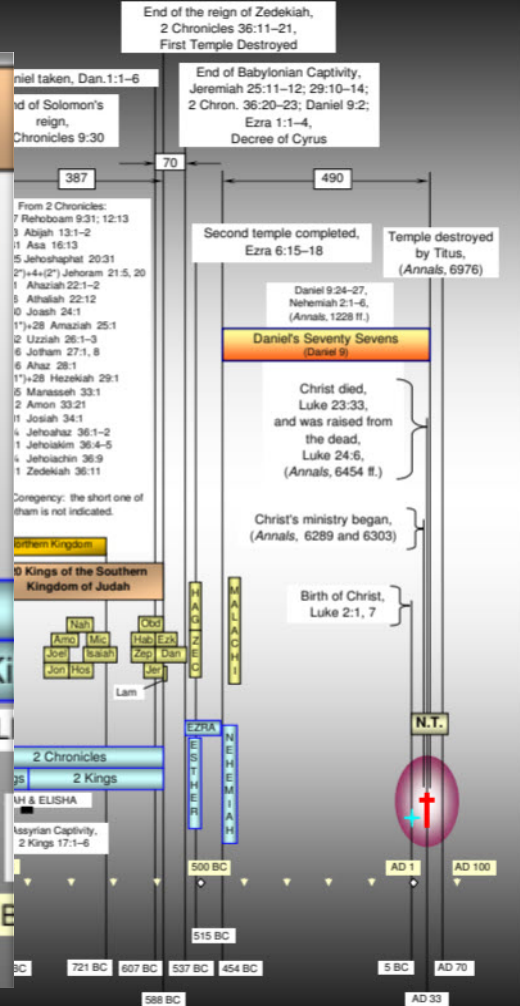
End of the reign of Zedekiah, 2 Chronicles 36:11–21, First Temple Destroyed

niel taken, Dan.1:1–6

nd of Solomon's reign, Chronicles 9:30

End of Babylonian Captivity, Jeremiah 25:11–12; 29:10–14; 2 Chron. 36:20–23; Daniel 9:2; Ezra 1:1–4, Decree of Cyrus

70

387

490

From 2 Chronicles:
7 Rehoboam 9:31; 12:13
3 Abijah 13:1–2
1 Asa 16:13
5 Jehoshaphat 20:31
2*)+4+(2*) Jehoram 21:5, 20
1 Ahaziah 22:1–2
6 Athaliah 22:12
0 Joash 24:1
1*)+28 Amaziah 25:1
2 Uzziah 26:1–3
6 Jotham 27:1, 8
6 Ahaz 28:1
1*)+28 Hezekiah 29:1
5 Manasseh 33:1
2 Amon 33:21
1 Josiah 34:1
Jehoahaz 36:1–2
1 Jehoiakim 36:4–5
Jehoiachin 36:9
1 Zedekiah 36:11

Coregency: the short one of tham is not indicated.

Second temple completed, Ezra 6:15–18

Temple destroyed by Titus, (Annals, 6976)

Daniel 9:24–27, Nehemiah 2:1–6, (Annals, 1228 ff.)

Daniel's Seventy Sevens
(Daniel 9)

Christ died, Luke 23:33, and was raised from the dead, Luke 24:6, (Annals, 6454 ff.)

Christ's ministry began, (Annals, 6289 and 6303)

Birth of Christ, Luke 2:1, 7

orthern Kingdom

20 Kings of the Southern Kingdom of Judah

HAGZEC

MALACHI

Nah
Amo Mic
Joel Isaiah
Jon Hos

Obd
Hab Ezk
Zep Dan
Jer

Lam

EZRA

ESTHER

NEHEMIAH

N.T.

2 Chronicles

gs 2 Kings

AH & ELISHA

Assyrian Captivity, 2 Kings 17:1–6

500 BC

AD 1

AD 100

515 BC

BC 721 BC 607 BC 537 BC 454 BC 5 BC AD 70

588 BC

AD 33